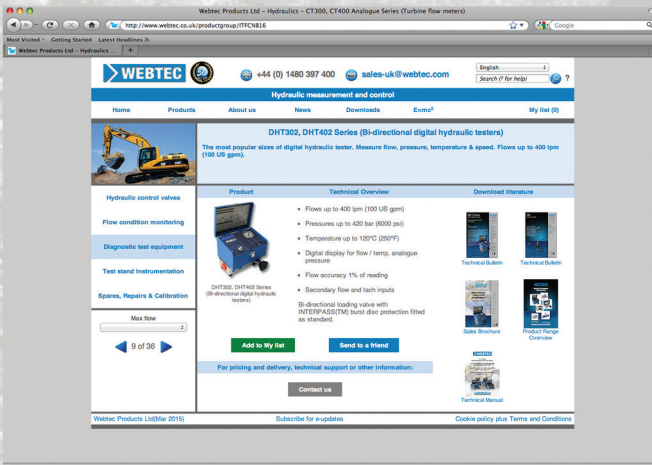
Webtec Products Ltd - Hydraulics - CT300, CT400 Analogue Series (Turbine flow meters)

http://www.webtec.co.uk/productgroup/ITFCN816

Google

Most Visited Getting Started Latest Headlines

Webtec Products Ltd - Hydraulics ...

WEBTEC

+44 (0) 1480 397 400

sales-uk@webtec.com

English

Search (? for help)

?

Hydraulic measurement and control

Home Products About us News Downloads E=mc² My list (0)

DHT302, DHT402 Series (Bi-directional digital hydraulic testers)

The most popular sizes of digital hydraulic tester. Measure flow, pressure, temperature & speed. Flows up to 400 lpm (100 US gpm).

Hydraulic control valves

Flow condition monitoring

Diagnostic test equipment

Test stand Instrumentation

Spares, Repairs & Calibration

Max flow

9 of 36

Product

DHT300, DHT402 Series (Bi-directional digital hydraulic testers)

Technical Overview

- Flows up to 400 lpm (100 US gpm)
- Pressures up to 420 bar (6000 psi)
- Temperature up to 120°C (250°F)
- Digital display for flow / temp, analogue pressure
- Flow accuracy 1% of reading
- Secondary flow and tach inputs

Bi-directional loading valve with INTERPASS(TM) burst disc protection fitted as standard.

Download literature

Technical Bulletin

Technical Bulletin

Sales Brochure

Product Range Overview

Technical Manual

Add to My list

Send to a friend

For pricing and delivery, technical support or other information:

Contact us

Webtec Products Ltd(Mar 2015)

Subscribe for e-updates

Cookie policy plus Terms and Conditions